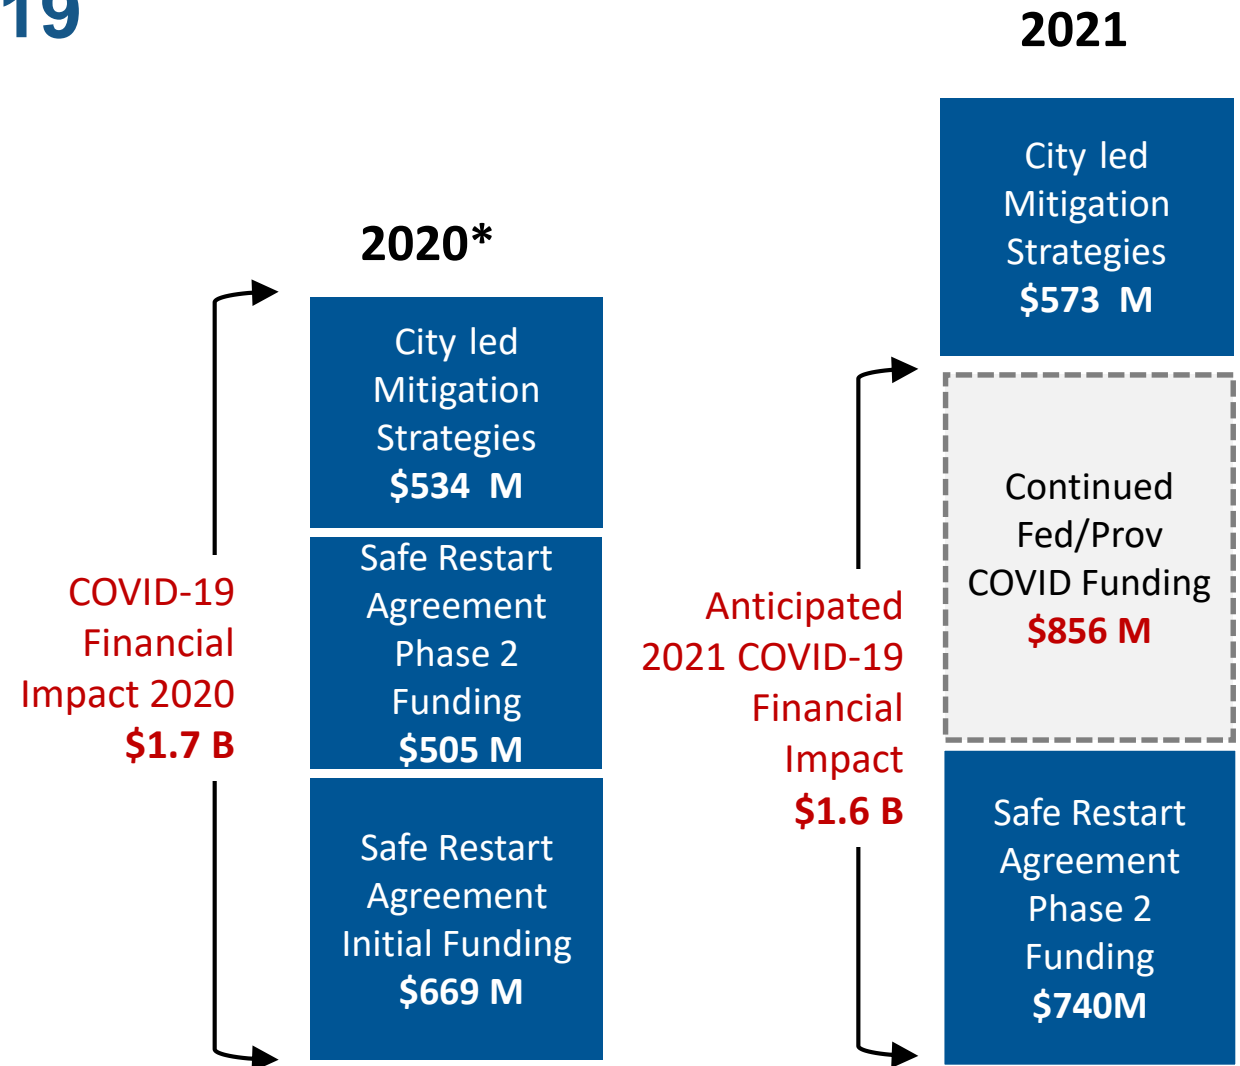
19

2020*

COVID-19 Financial Impact 2020 $1.7 B

City led Mitigation Strategies $534 M

Safe Restart Agreement Phase 2 Funding $505 M

Safe Restart Agreement Initial Funding $669 M

2021

Anticipated 2021 COVID-19 Financial Impact $1.6 B

City led Mitigation Strategies $573 M

Continued Fed/Prov COVID Funding $856 M

Safe Restart Agreement Phase 2 Funding $740M